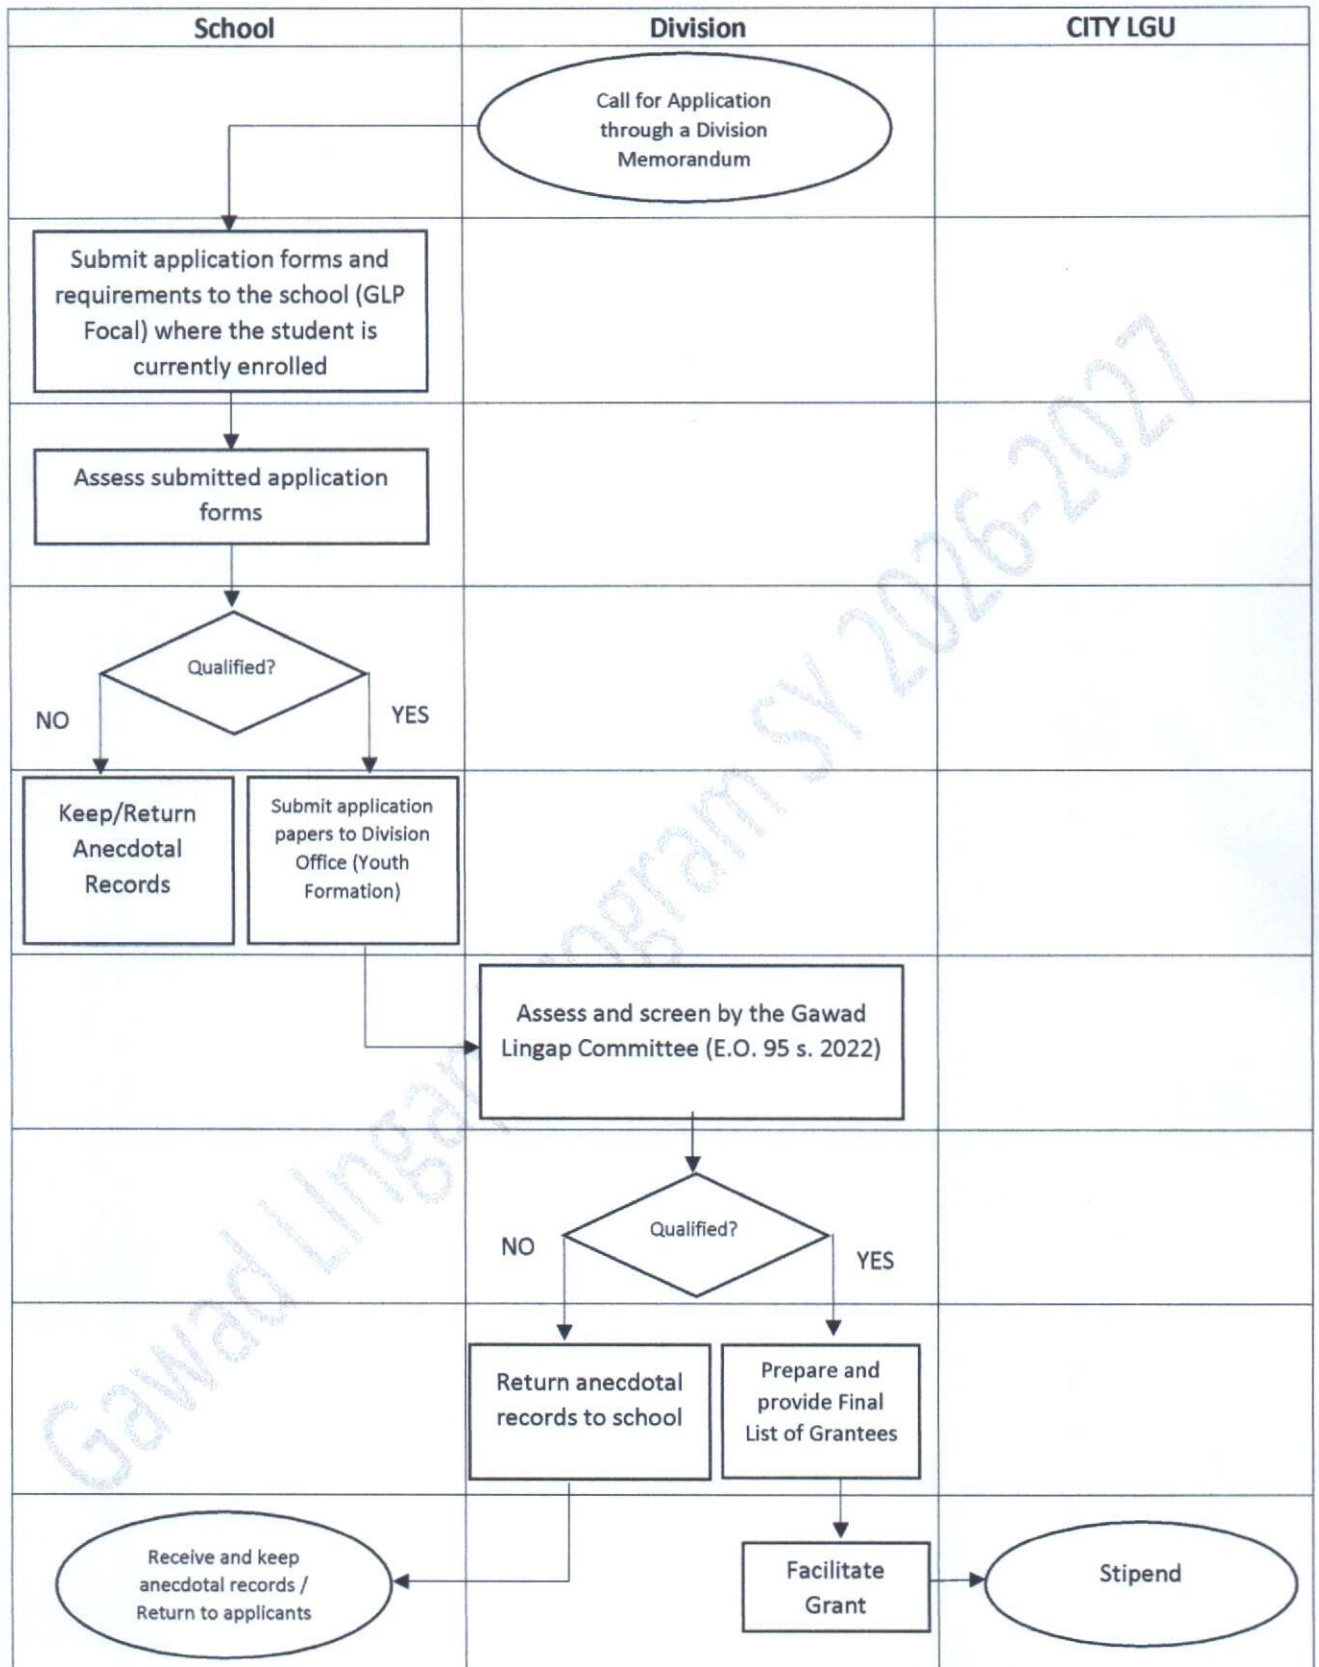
School

Division

CITY LGU

Call for Application through a Division Memorandum

Submit application forms and requirements to the school (GLP Focal) where the student is currently enrolled

Assess submitted application forms

Qualified?

NO

YES

Keep/Return Anecdotal Records

Submit application papers to Division Office (Youth Formation)

Assess and screen by the Gawad Lingap Committee (E.O. 95 s. 2022)

Qualified?

NO

YES

Return anecdotal records to school

Prepare and provide Final List of Grantees

Receive and keep anecdotal records / Return to applicants

Facilitate Grant

Stipend

Gawad Lingap Program SY 2026-2027